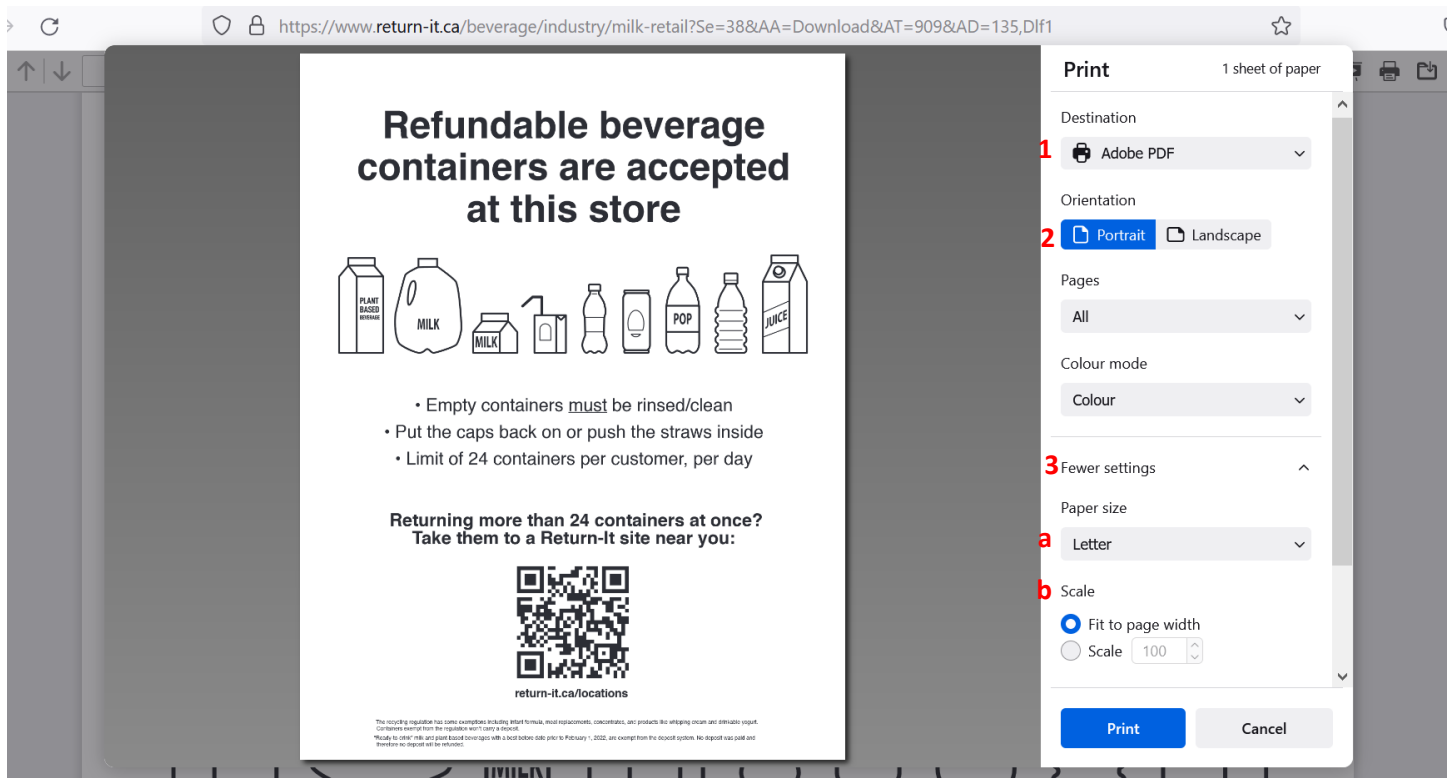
https://www.return-it.ca/beverage/industry/milk-retail?Se=38&AA=Download&AT=909&AD=135,Dlf1

Refundable beverage containers are accepted at this store

PLANT BASED BEVERAGE
MILK
MILK
POP
JUICE

• Empty containers must be rinsed/clean
• Put the caps back on or push the straws inside
• Limit of 24 containers per customer, per day

Returning more than 24 containers at once? Take them to a Return-It site near you:

return-it.ca/locations

The recycling regulation has some exemptions including infant formula, meal replacements, concentrates, and products like whipping cream and drinkable yogurt. Containers exempt from the regulation won't carry a deposit.
*Ready to drink* milk and plant based beverages with a best before date prior to February 1, 2022, are exempt from the deposit system. No deposit was paid and therefore no deposit will be refunded.

Print
1 sheet of paper

Destination
1 Adobe PDF

Orientation
2 Portrait Landscape

Pages
All

Colour mode
Colour

3 Fewer settings

Paper size
a Letter

b Scale
Fit to page width
Scale 100

Print
Cancel